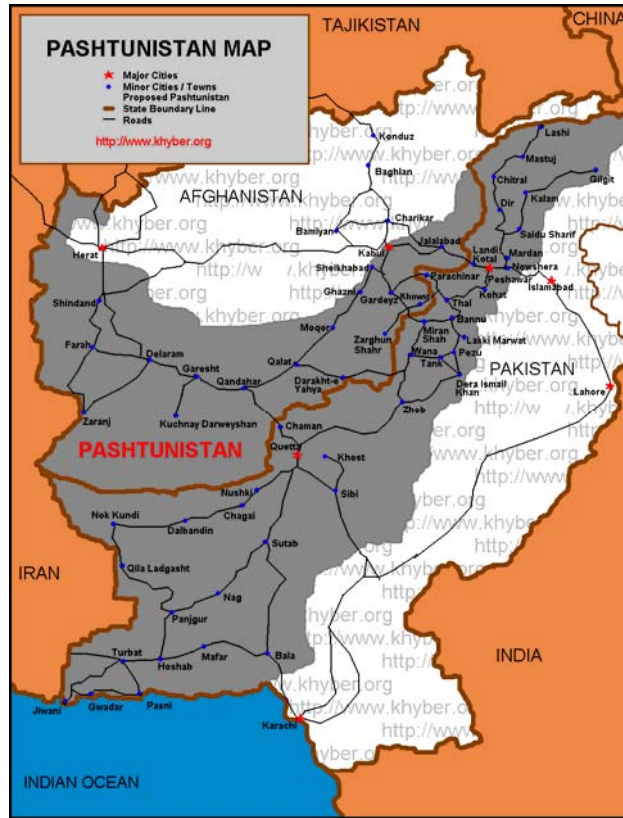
PASHTUNISTAN MAP

Major Cities
Minor Cities / Towns
Proposed Pashtunistan
State Boundary Line
Roads

http://www.khyber.org

TAJIKISTAN

CHINA

AFGHANISTAN

Konduz
Baghlan
Lashi
Mastuj
Chitral
Gilgit
Dir
Kalam
Saidu Sharif
Charikar
Bamiyan
Kabul
Jalalabad
Landi Kotal
Mardan
Nowshera
Peshawar
Islamabad
Herat
Shindand
Sheikhabad
Ghazni
Gardeyz
Khowst
Parachinar
Thal
Kohat
Bannu
Farah
Delaram
Moqor
Zarghun Shahr
Miran Shah
Wana
Lakki Marwat
Pezu
Tank
Garesht
Qalat
Qandahar
Darakht-e Yahya
Dera Ismail Khan
PAKISTAN
Lahore
Zaranj
Kuchnay Darweyshan
Zhob
Chaman
PASHTUNISTAN
Quetta
Khest
Sibi
Nushki
Nek Kundi
Chagai
Dalbandin
Sutab
IRAN
Qila Ladgasht
Nag
Panjgur
INDIA
Turbat
Hoshab
Mafar
Bela
Jiwani
Gwadar
Pasni
Karachi
INDIAN OCEAN

http://www.khyber.org